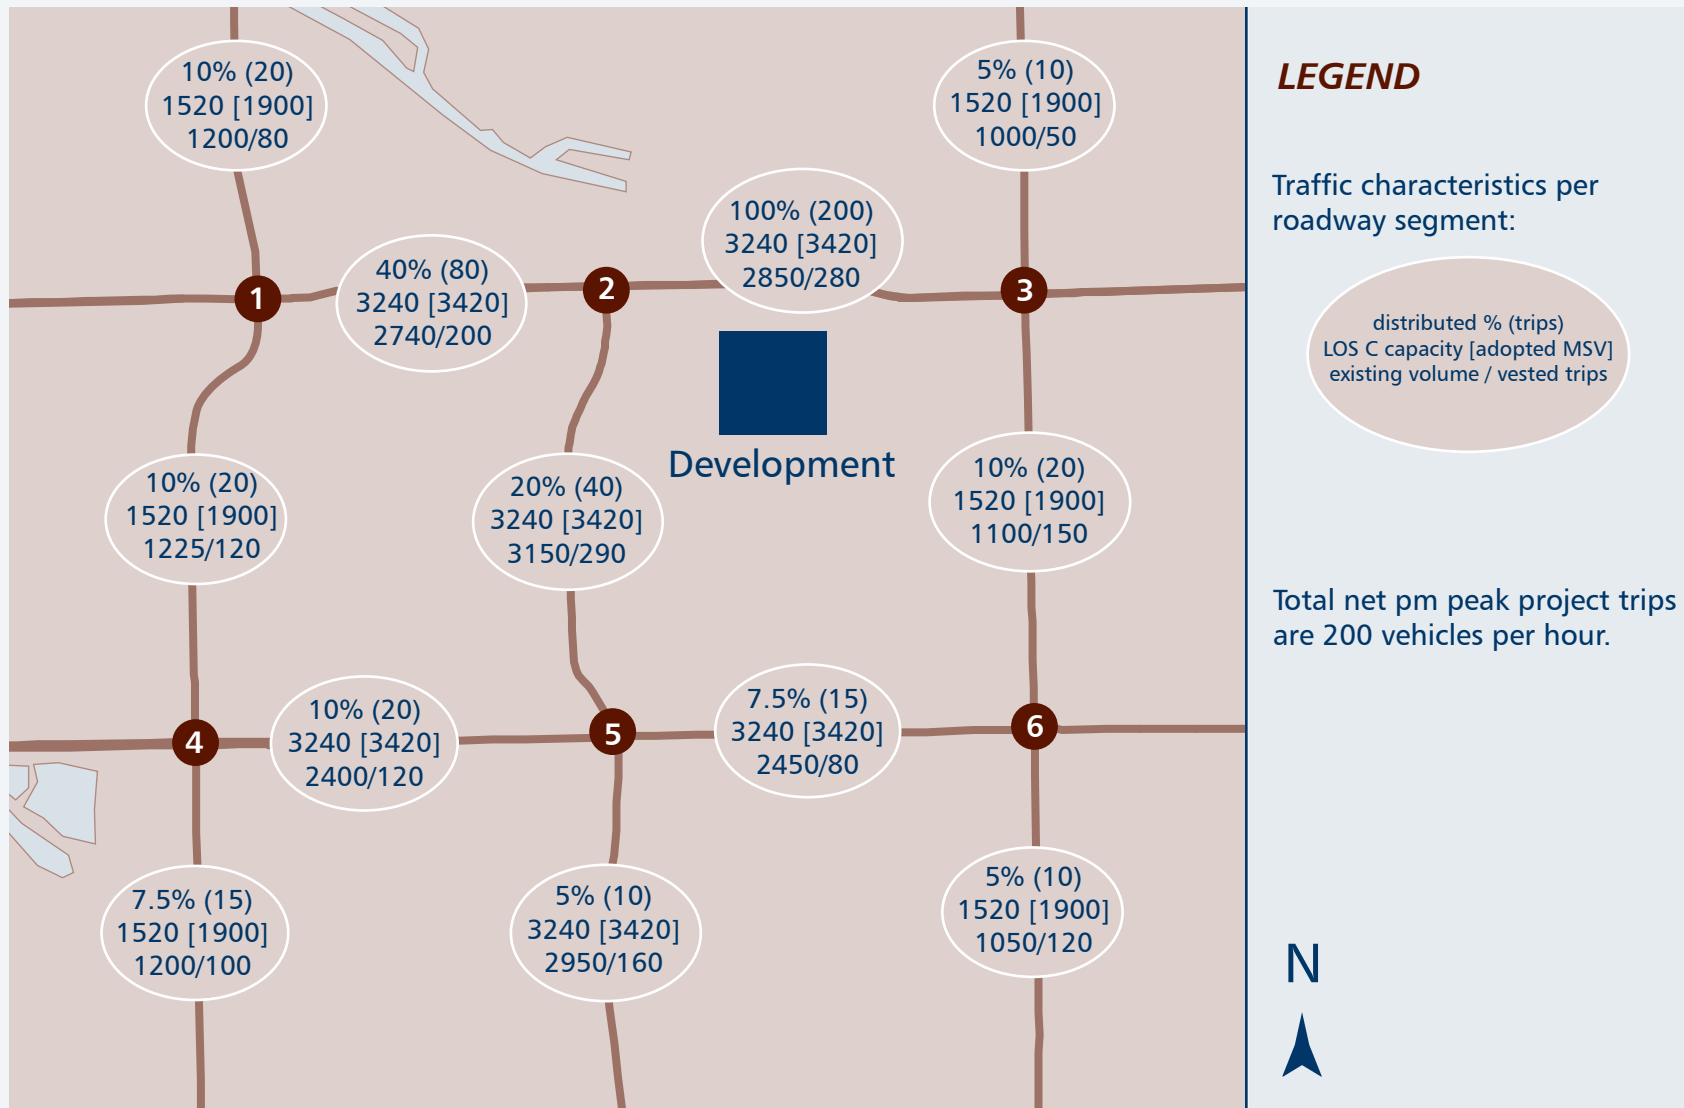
10% (20)
1520 [1900]
1200/80

5% (10)
1520 [1900]
1000/50

100% (200)
3240 [3420]
2850/280

40% (80)
3240 [3420]
2740/200

1

2

3

Development

10% (20)
1520 [1900]
1225/120

20% (40)
3240 [3420]
3150/290

10% (20)
1520 [1900]
1100/150

10% (20)
3240 [3420]
2400/120

7.5% (15)
3240 [3420]
2450/80

4

5

6

7.5% (15)
1520 [1900]
1200/100

5% (10)
3240 [3420]
2950/160

5% (10)
1520 [1900]
1050/120

LEGEND

Traffic characteristics per roadway segment:

distributed % (trips)
LOS C capacity [adopted MSV]
existing volume / vested trips

Total net pm peak project trips are 200 vehicles per hour.

N